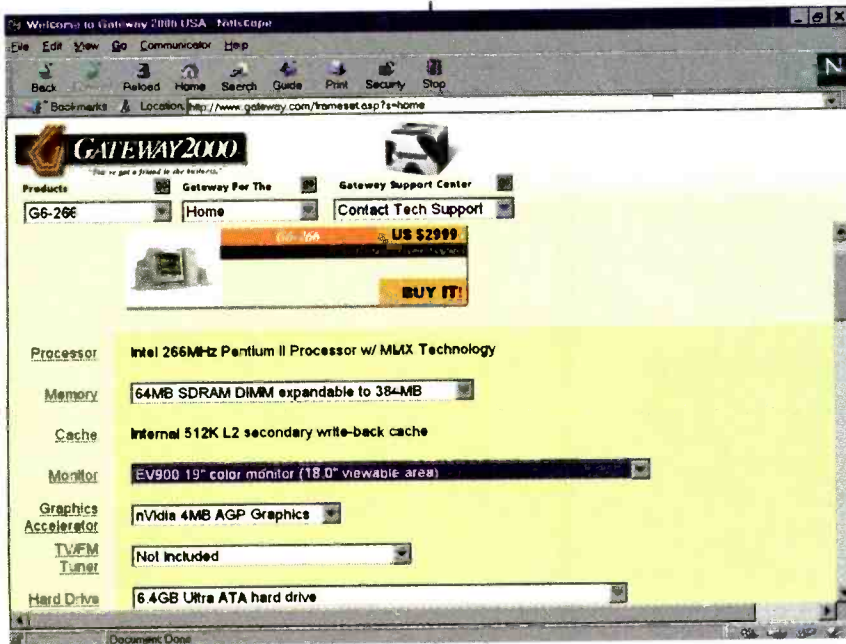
Welcome to Gateway 2000 USA - Netscape

File Edit View Go Communicator Help

Back Forward Reload Home Search Guide Print Security Stop

Bookmarks Location: http://www.gateway.com/frameset.asp?s=home

GATEWAY2000

"You've got a friend in the business."

Products

G6-266

Gateway For The

Home

Gateway Support Center

Contact Tech Support

G6-266

US $2999

BUY IT!

Processor Intel 266MHz Pentium II Processor w/ MMX Technology

Memory 64MB SDRAM DIMM expandable to 384MB

Cache Internal 512K L2 secondary write-back cache

Monitor EV900 19" color monitor (18.0" viewable area)

Graphics Accelerator nVidia 4MB AGP Graphics

TV/FM Tuner Not included

Hard Drive 6.4GB Ultra ATA hard drive

Document: Done